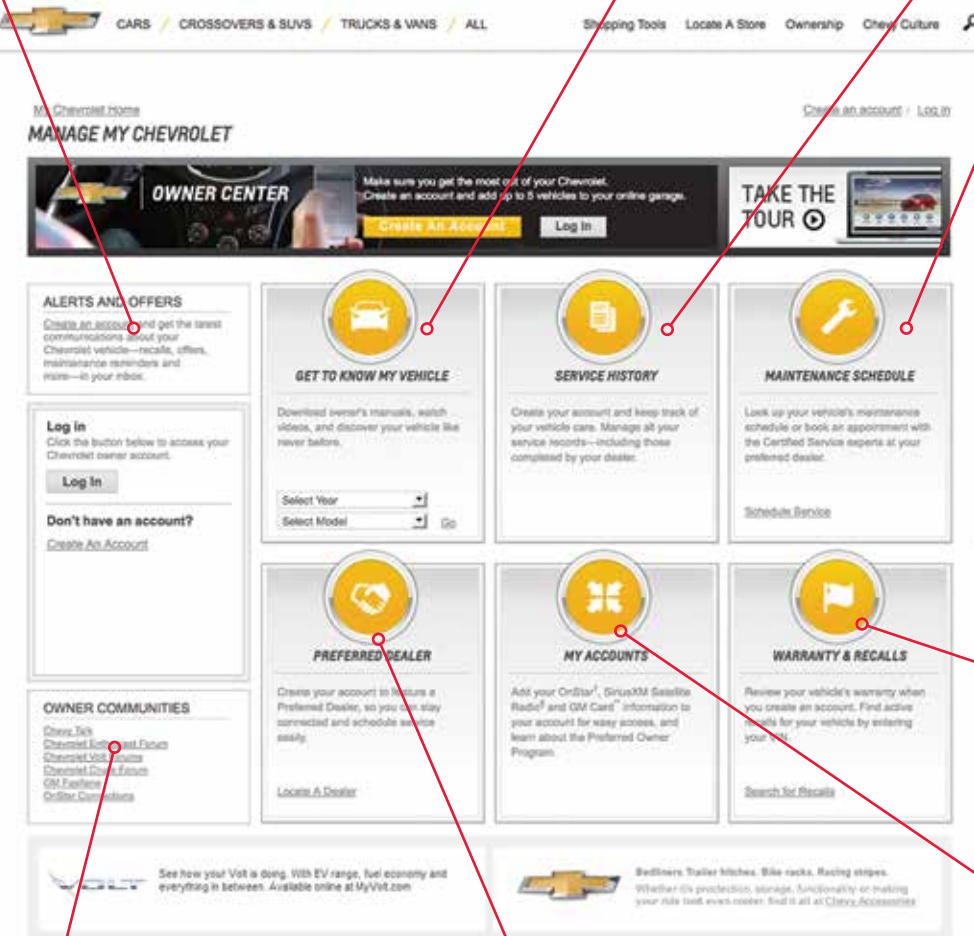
CARS / CROSSOVERS & SUVS / TRUCKS & VANS / ALL Shopping Tools Locate A Store Ownership Chevy Culture

My Chevrolet Home

Create an account / Log in

MANAGE MY CHEVROLET

OWNER CENTER

Make sure you get the most out of your Chevrolet. Create an account and add up to 5 vehicles to your online garage.

Create An Account Log In

TAKE THE TOUR

ALERTS AND OFFERS

Create an account and get the latest communications about your Chevrolet vehicle—recalls, offers, maintenance reminders and more—in your inbox.

Log In

Click the button below to access your Chevrolet owner account.

Log In

Don't have an account?

Create An Account

OWNER COMMUNITIES

Chevy Talk
Chevrolet Enthusiast Forum
Chevrolet Volt Forums
Chevrolet Cruze Forum
GM Fastlane
OnStar Connections

GET TO KNOW MY VEHICLE

Download owner's manuals, watch videos, and discover your vehicle like never before.

Select Year
Select Model Go

SERVICE HISTORY

Create your account and keep track of your vehicle care. Manage all your service records—including those completed by your dealer.

MAINTENANCE SCHEDULE

Look up your vehicle's maintenance schedule or book an appointment with the Certified Service experts at your preferred dealer.

Schedule Service

PREFERRED DEALER

Create your account to feature a Preferred Dealer, so you can stay connected and schedule service easily.

Locate A Dealer

MY ACCOUNTS

Add your OnStar¹, SiriusXM Satellite Radio² and GM Card™ information to your account for easy access, and learn about the Preferred Owner Program.

WARRANTY & RECALLS

Review your vehicle's warranty when you create an account. Find active recalls for your vehicle by entering your VIN.

Search for Recalls

VOLT

See how your Volt is doing. With EV range, fuel economy and everything in between. Available online at MyVolt.com

Bedliners. Trailer hitches. Bike racks. Racing stripes.

Whether it's protection, storage, functionality or making your ride look even cooler, find it all at Chevy Accessories